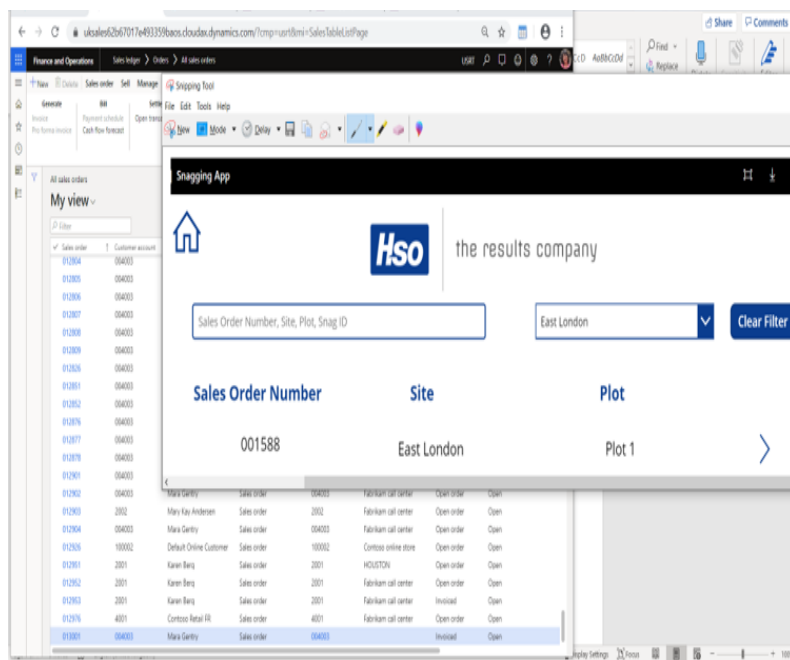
uksales62b67017e493359baos.cloudax.dynamics.com/?cmp=usrt&mi=SalesTableListPage

Share Comments

Finance and Operations Sales ledger > Orders > All sales orders USRT

AaBbCcDd Find Replace

New Delete Sales order Sell Manage

Generate Bill

Invoice Pro forma invoice Payment schedule Cash flow forecast Open trans

All sales orders

My view

Filter

Sales order Customer account

Snipping Tool

File Edit Tools Help

New Mode Delay

Snagging App

Hso the results company

Sales Order Number, Site, Plot, Snag ID

East London

Clear Filter

Sales Order Number Site Plot

001588 East London Plot 1

| | | | | | | | |
|---|---|---|---|---|---|---|---|
| 012804 | 004003 | | | | | | |
| 012805 | 004003 | | | | | | |
| 012806 | 004003 | | | | | | |
| 012807 | 004003 | | | | | | |
| 012808 | 004003 | | | | | | |
| 012809 | 004003 | | | | | | |
| 012826 | 004003 | | | | | | |
| 012851 | 004003 | | | | | | |
| 012852 | 004003 | | | | | | |
| 012876 | 004003 | | | | | | |
| 012877 | 004003 | | | | | | |
| 012878 | 004003 | | | | | | |
| 012901 | 004003 | | | | | | |
| 012902 | 004003 | Mara Gentry | Sales order | 004003 | Fabrikam call center | Open order | Open |
| 012903 | 2002 | Mary Kay Andersen | Sales order | 2002 | Fabrikam call center | Open order | Open |
| 012904 | 004003 | Mara Gentry | Sales order | 004003 | Fabrikam call center | Open order | Open |
| 012926 | 100002 | Default Online Customer | Sales order | 100002 | Contoso online store | Open order | Open |
| 012951 | 2001 | Karen Berg | Sales order | 2001 | HOUSTON | Open order | Open |
| 012952 | 2001 | Karen Berg | Sales order | 2001 | Fabrikam call center | Open order | Open |
| 012953 | 2001 | Karen Berg | Sales order | 2001 | Fabrikam call center | Invoiced | Open |
| 012976 | 4001 | Contoso Retail FR | Sales order | 4001 | Fabrikam call center | Open order | Open |
| 013001 | 004003 | Mara Gentry | Sales order | 004003 | Fabrikam call center | Invoiced | Open |

Display Settings Focus